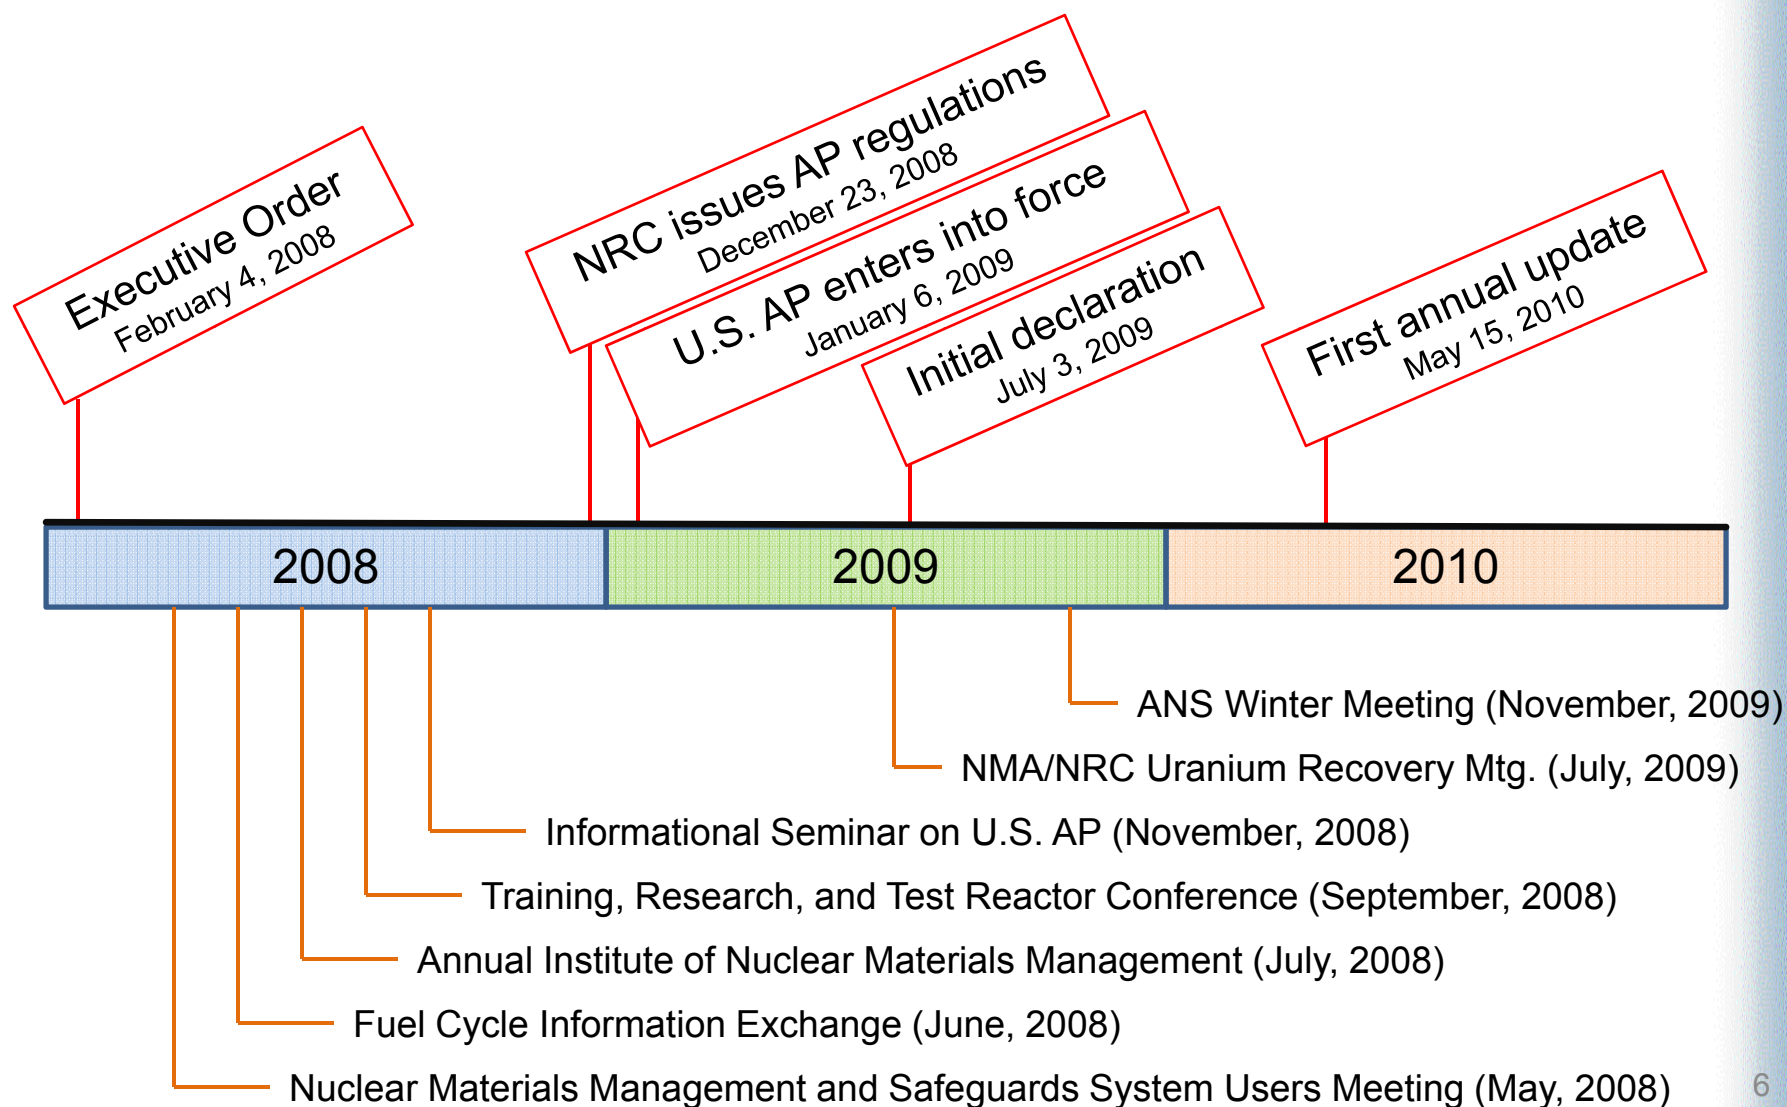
Executive Order
February 4, 2008

NRC issues AP regulations
December 23, 2008

U.S. AP enters into force
January 6, 2009

Initial declaration
July 3, 2009

First annual update
May 15, 2010

2008

2009

2010

ANS Winter Meeting (November, 2009)

NMA/NRC Uranium Recovery Mtg. (July, 2009)

Informational Seminar on U.S. AP (November, 2008)

Training, Research, and Test Reactor Conference (September, 2008)

Annual Institute of Nuclear Materials Management (July, 2008)

Fuel Cycle Information Exchange (June, 2008)

Nuclear Materials Management and Safeguards System Users Meeting (May, 2008)

6